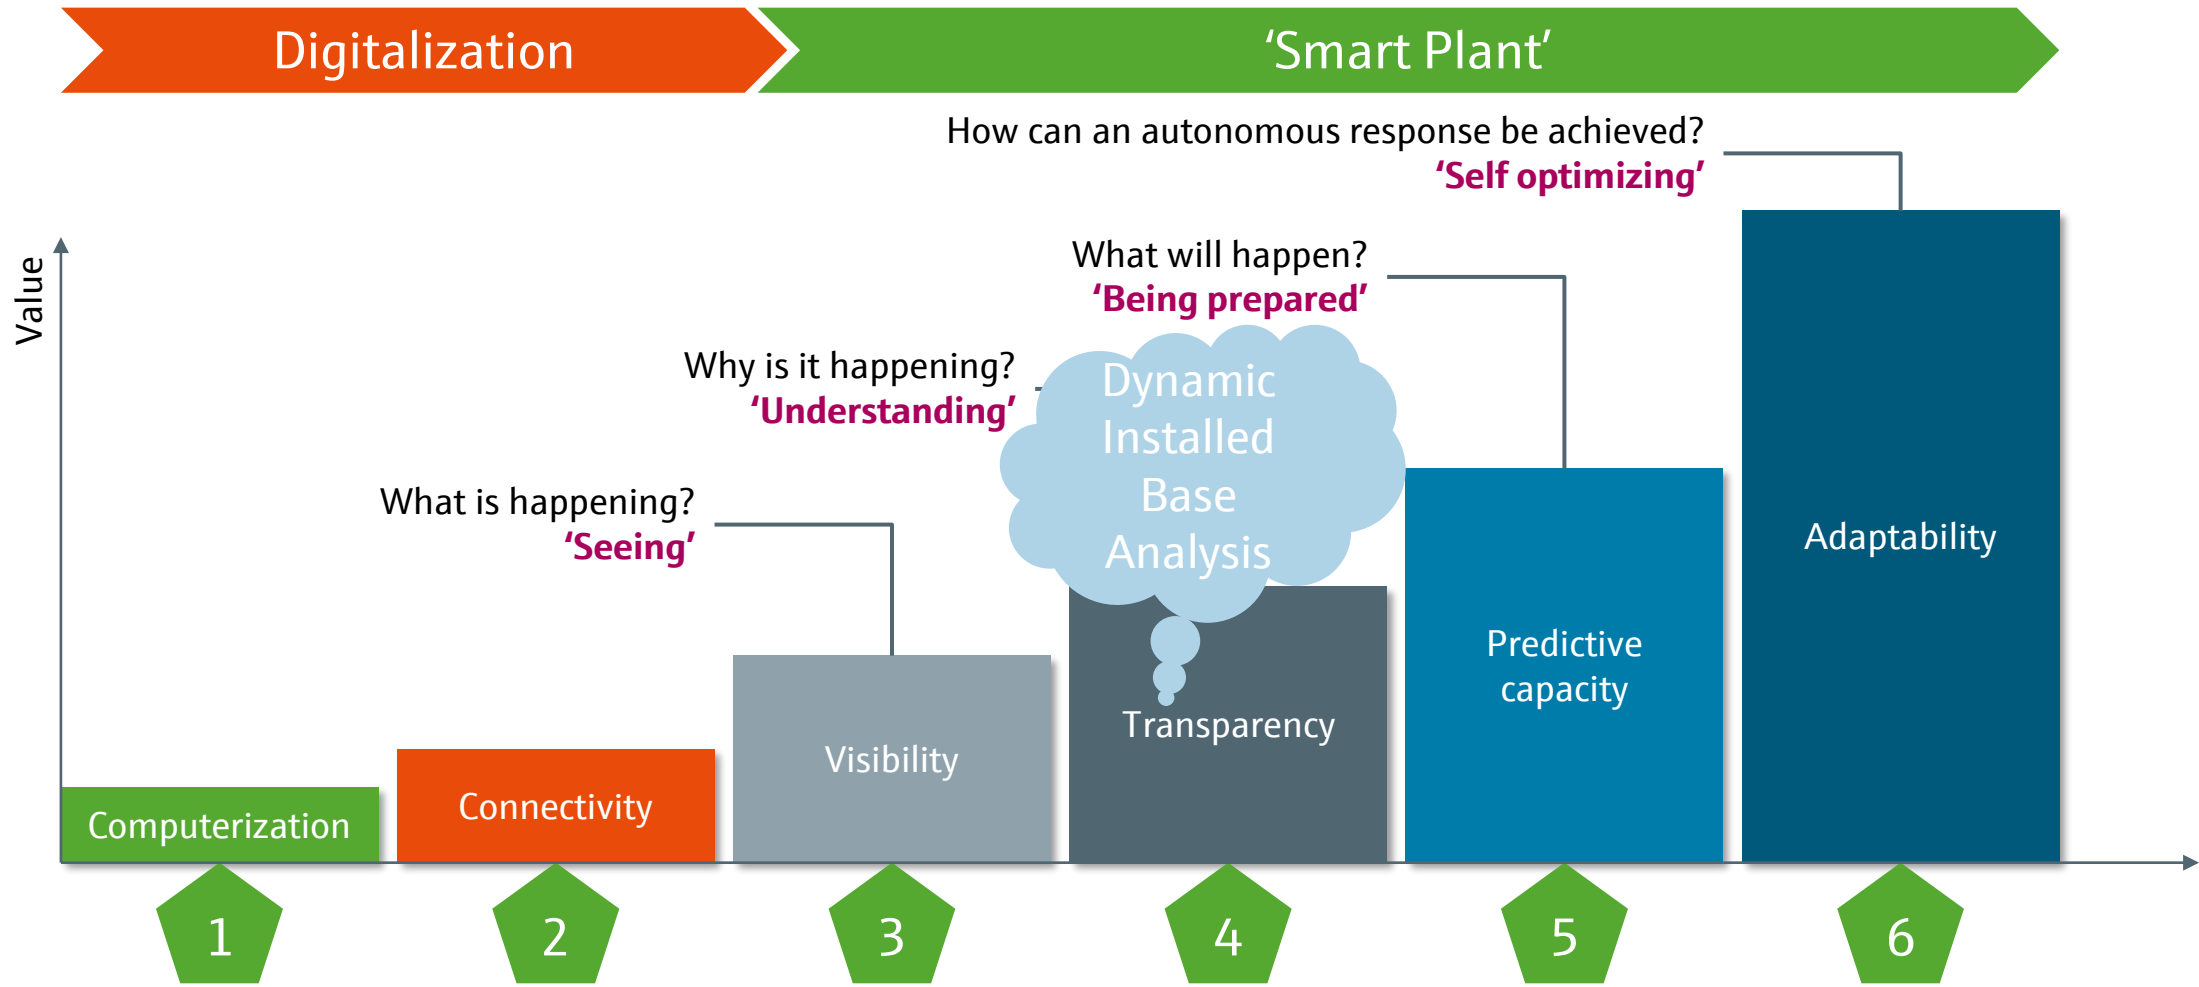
Digitalization

'Smart Plant'

How can an autonomous response be achieved?
'Self optimizing'

What will happen?
'Being prepared'

Why is it happening?
'Understanding'

Dynamic Installed Base Analysis

What is happening?
'Seeing'

Value

Computerization

Connectivity

Visibility

Transparency

Predictive capacity

Adaptability

1

2

3

4

5

6